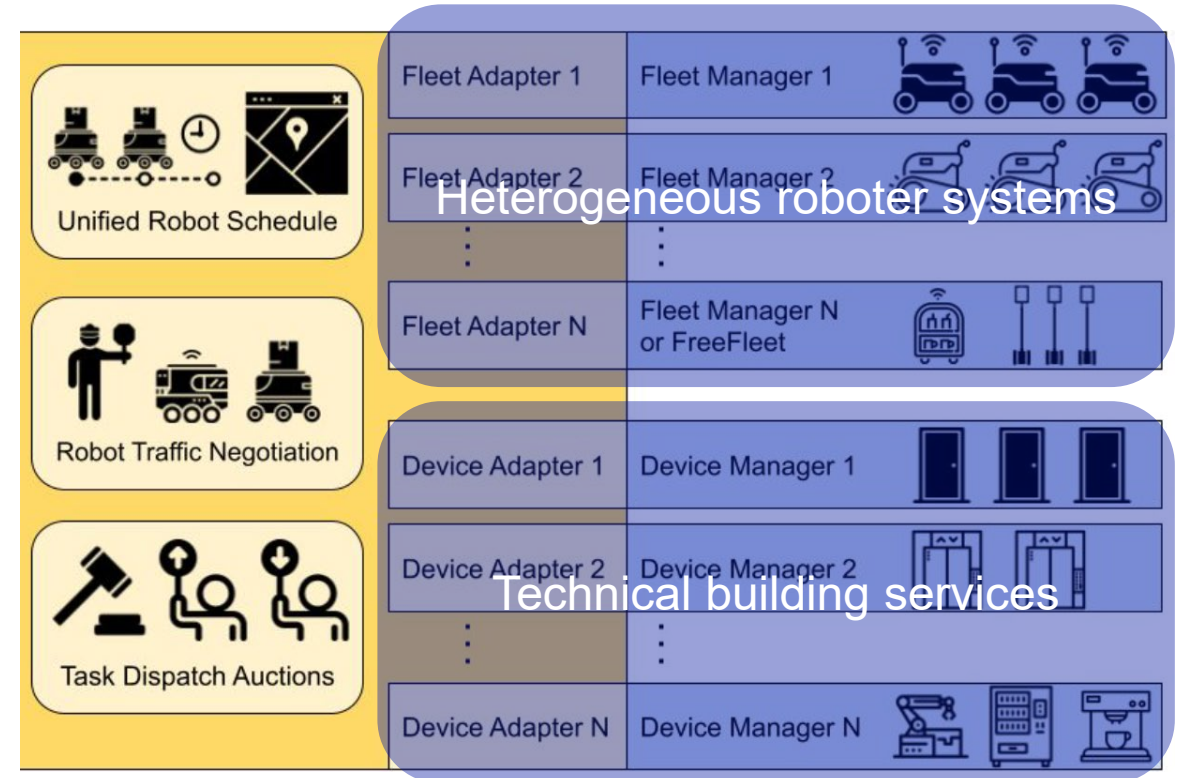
Unified Robot Schedule

Robot Traffic Negotiation

Task Dispatch Auctions

Fleet Adapter 1
Fleet Manager 1

Fleet Adapter 2
Fleet Manager 2

Heterogeneous roboter systems

Fleet Adapter N
Fleet Manager N or FreeFleet

Device Adapter 1
Device Manager 1

Device Adapter 2
Device Manager 2

Technical building services

Device Adapter N
Device Manager N